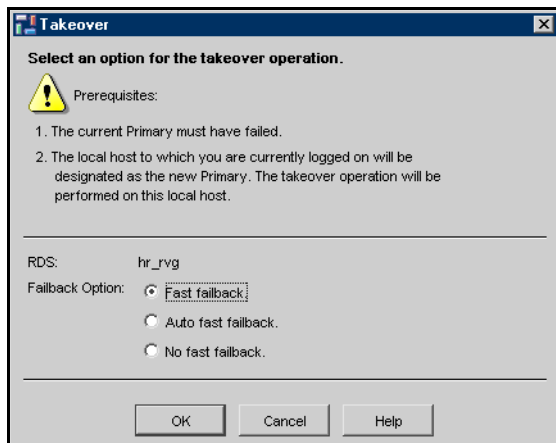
Takeover

Select an option for the takeover operation.

Prerequisites:

1. The current Primary must have failed.

2. The local host to which you are currently logged on will be designated as the new Primary. The takeover operation will be performed on this local host.

RDS: hr_rvg

Failback Option: Fast failback.

Auto fast failback.

No fast failback.

OK Cancel Help